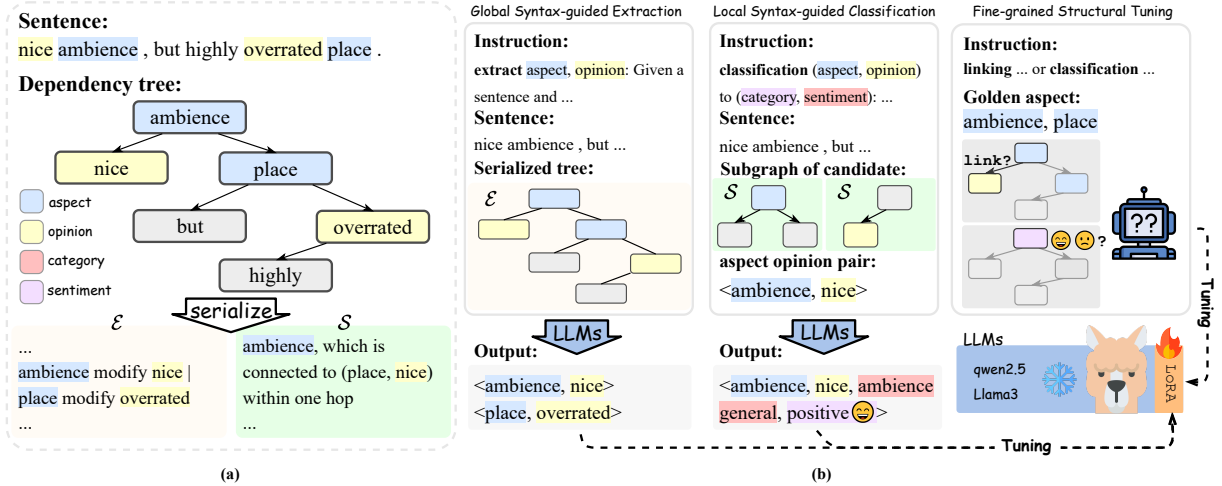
Sentence:
nice ambience , but highly overrated place .

Dependency tree:

ambience

nice

place

but

overrated

highly

aspect

opinion

category

sentiment

serialize

$\mathcal{E}$

...
ambience modify nice |
place modify overrated
...

$\mathcal{S}$

ambience, which is connected to (place, nice) within one hop
...

(a)

Global Syntax-guided Extraction

Instruction:
extract aspect, opinion: Given a sentence and ...

Sentence:
nice ambience , but ...

Serialized tree:

$\mathcal{E}$

LLMs

Output:
<ambience, nice>
<place, overrated>

Local Syntax-guided Classification

Instruction:
classification (aspect, opinion) to (category, sentiment): ...

Sentence:
nice ambience , but ...

Subgraph of candidate:

$\mathcal{S}$

$\mathcal{S}$

aspect opinion pair:
<ambience, nice>

LLMs

Output:
<ambience, nice, ambience general, positive😄>

(b)

Fine-grained Structural Tuning

Instruction:
linking ... or classification ...

Golden aspect:
ambience, place

link?

?

??

LLMs
qwen2.5
Llama3

LoRA

Tuning

Tuning